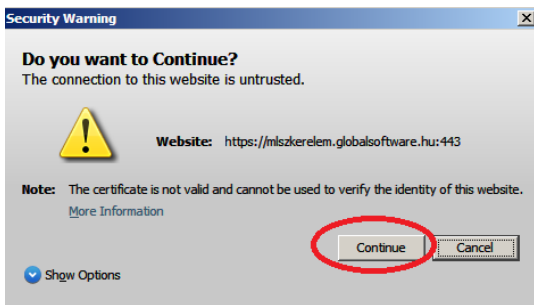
Security Warning

Do you want to Continue?
The connection to this website is untrusted.

Website: https://mlszkerelem.globalsoftware.hu:443

Note: The certificate is not valid and cannot be used to verify the identity of this website.
More Information

Continue Cancel

Show Options